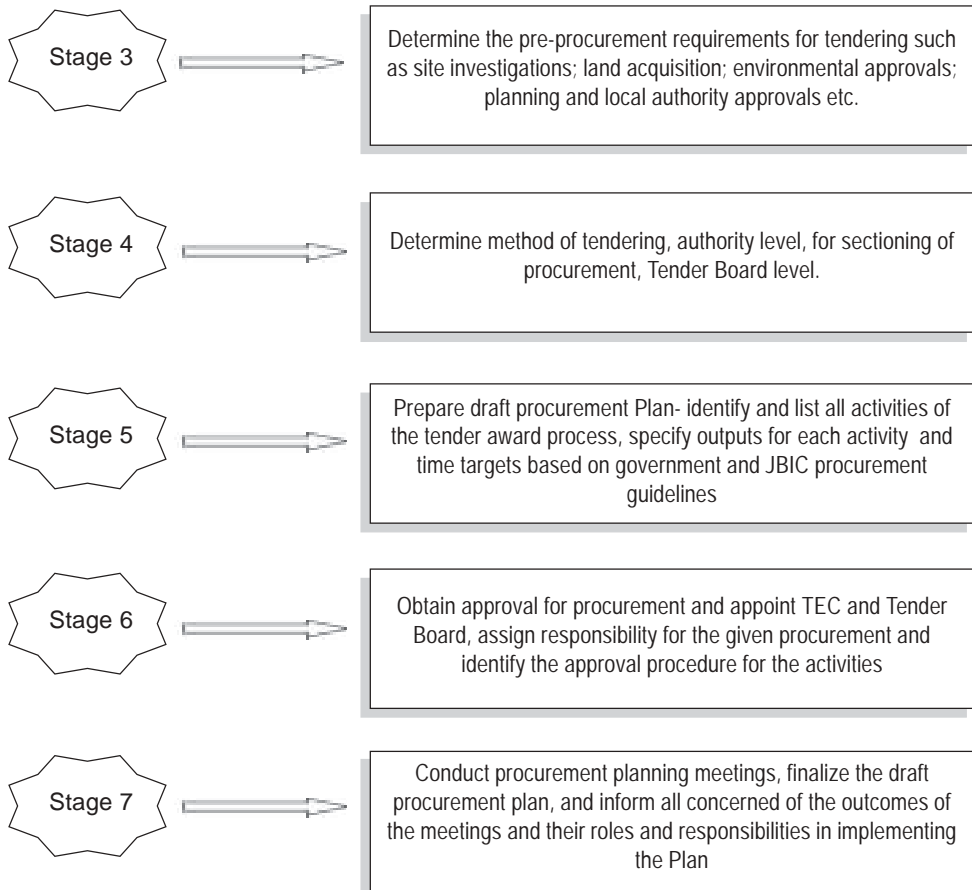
Stage 3

Determine the pre-procurement requirements for tendering such as site investigations; land acquisition; environmental approvals; planning and local authority approvals etc.

Stage 4

Determine method of tendering, authority level, for sectioning of procurement, Tender Board level.

Stage 5

Prepare draft procurement Plan- identify and list all activities of the tender award process, specify outputs for each activity and time targets based on government and JBIC procurement guidelines

Stage 6

Obtain approval for procurement and appoint TEC and Tender Board, assign responsibility for the given procurement and identify the approval procedure for the activities

Stage 7

Conduct procurement planning meetings, finalize the draft procurement plan, and inform all concerned of the outcomes of the meetings and their roles and responsibilities in implementing the Plan